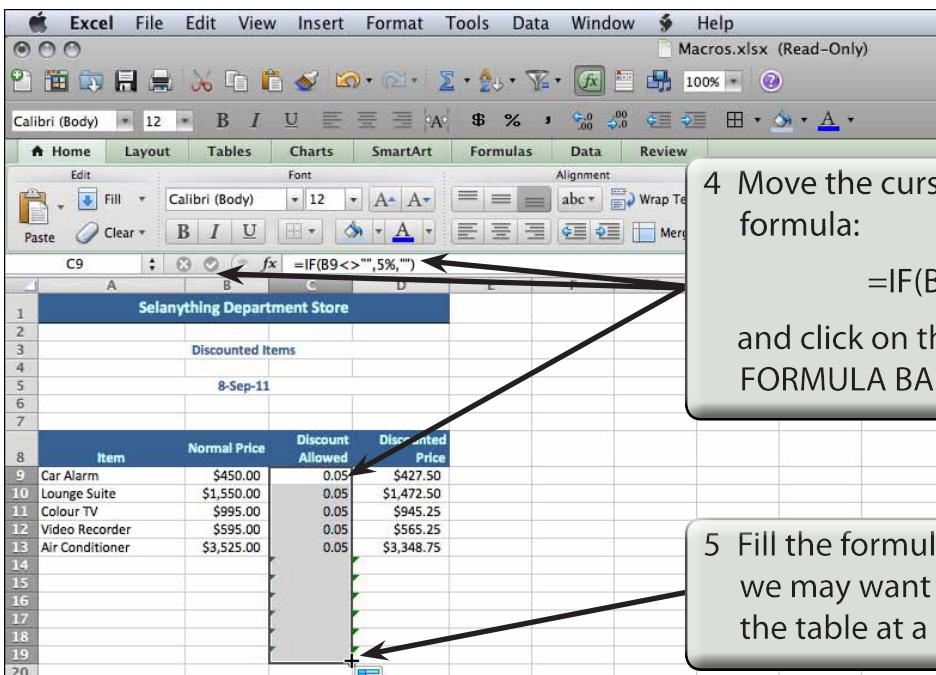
Excel File Edit View Insert Format Tools Data Window Help

Macros.xlsx (Read-Only)

100%

Calibri (Body) 12 B I U $ %

Home Layout Tables Charts SmartArt Formulas Data Review

Edit Font Alignment

Fill Calibri (Body) 12 abc Wrap Te

Paste Clear B I U Merg

C9 fx =IF(B9<>"",5%,"")

| | A | B | C | D |
|---|---|---|---|---|
| 1 | Selanything Department Store | | | |
| 2 | | | | |
| 3 | | Discounted Items | | |
| 4 | | | | |
| 5 | | 8-Sep-11 | | |
| 6 | | | | |
| 7 | | | | |
| 8 | Item | Normal Price | Discount Allowed | Discounted Price |
| 9 | Car Alarm | $450.00 | 0.05 | $427.50 |
| 10 | Lounge Suite | $1,550.00 | 0.05 | $1,472.50 |
| 11 | Colour TV | $995.00 | 0.05 | $945.25 |
| 12 | Video Recorder | $595.00 | 0.05 | $565.25 |
| 13 | Air Conditioner | $3,525.00 | 0.05 | $3,348.75 |
| 14 | | | | |
| 15 | | | | |
| 16 | | | | |
| 17 | | | | |
| 18 | | | | |
| 19 | | | | |
| 20 | | | | |

4 Move the curs formula:

=IF(B

and click on th FORMULA BA

5 Fill the formul we may want the table at a